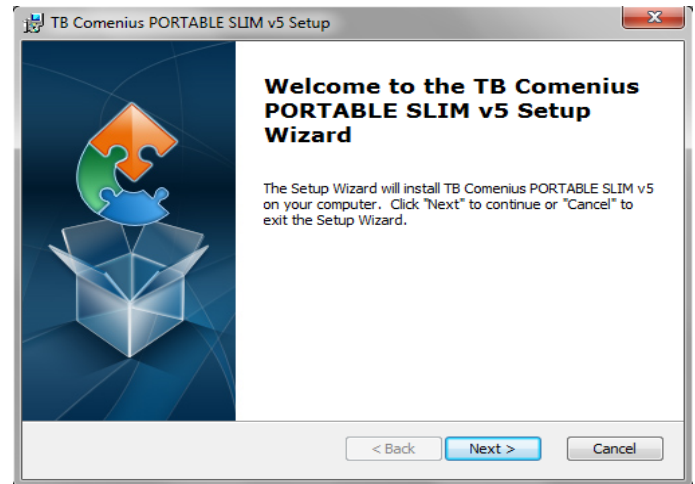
TB Comenius PORTABLE SLIM v5 Setup

Welcome to the TB Comenius PORTABLE SLIM v5 Setup Wizard

The Setup Wizard will install TB Comenius PORTABLE SLIM v5 on your computer. Click "Next" to continue or "Cancel" to exit the Setup Wizard.

< Back
Next >
Cancel